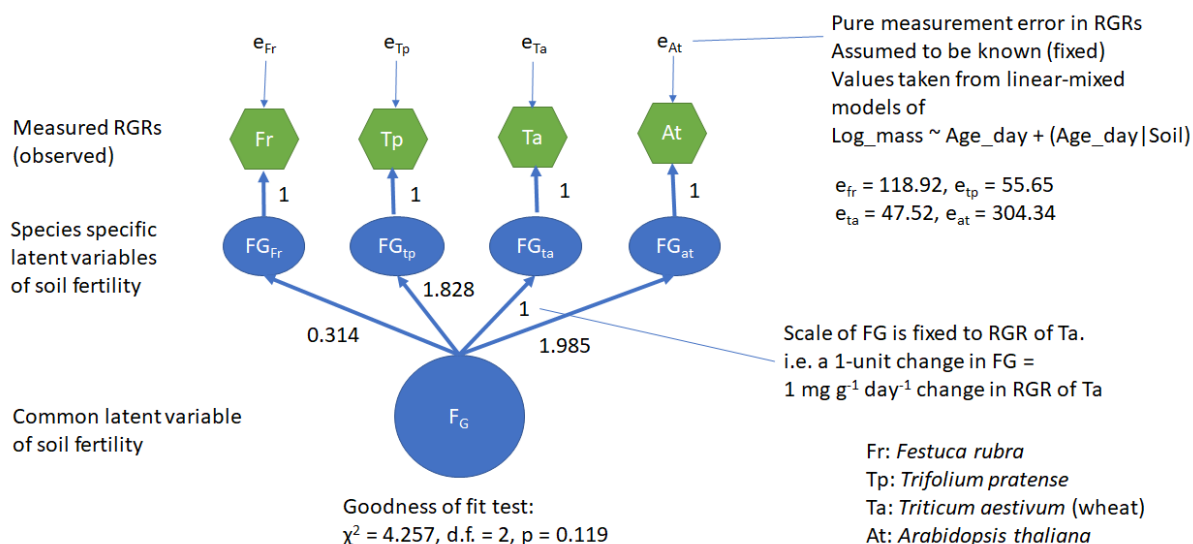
$e_{Fr}$ $e_{Tp}$ $e_{Ta}$ $e_{At}$

Pure measurement error in RGRs
Assumed to be known (fixed)
Values taken from linear-mixed models of
Log_mass ~ Age_day + (Age_day|Soil)

$e_{fr}$ = 118.92, $e_{tp}$ = 55.65
$e_{ta}$ = 47.52, $e_{at}$ = 304.34

Measured RGRs (observed)

Fr Tp Ta At

1 1 1 1

Species specific latent variables of soil fertility

$FG_{Fr}$ $FG_{tp}$ $FG_{ta}$ $FG_{at}$

0.314 1.828 1 1.985

Scale of FG is fixed to RGR of Ta.
i.e. a 1-unit change in FG =
1 mg $g^{-1}$ $day^{-1}$ change in RGR of Ta

Common latent variable of soil fertility

$F_G$

Fr: Festuca rubra
Tp: Trifolium pratense
Ta: Triticum aestivum (wheat)
At: Arabidopsis thaliana

Goodness of fit test:
$\chi^2$ = 4.257, d.f. = 2, p = 0.119